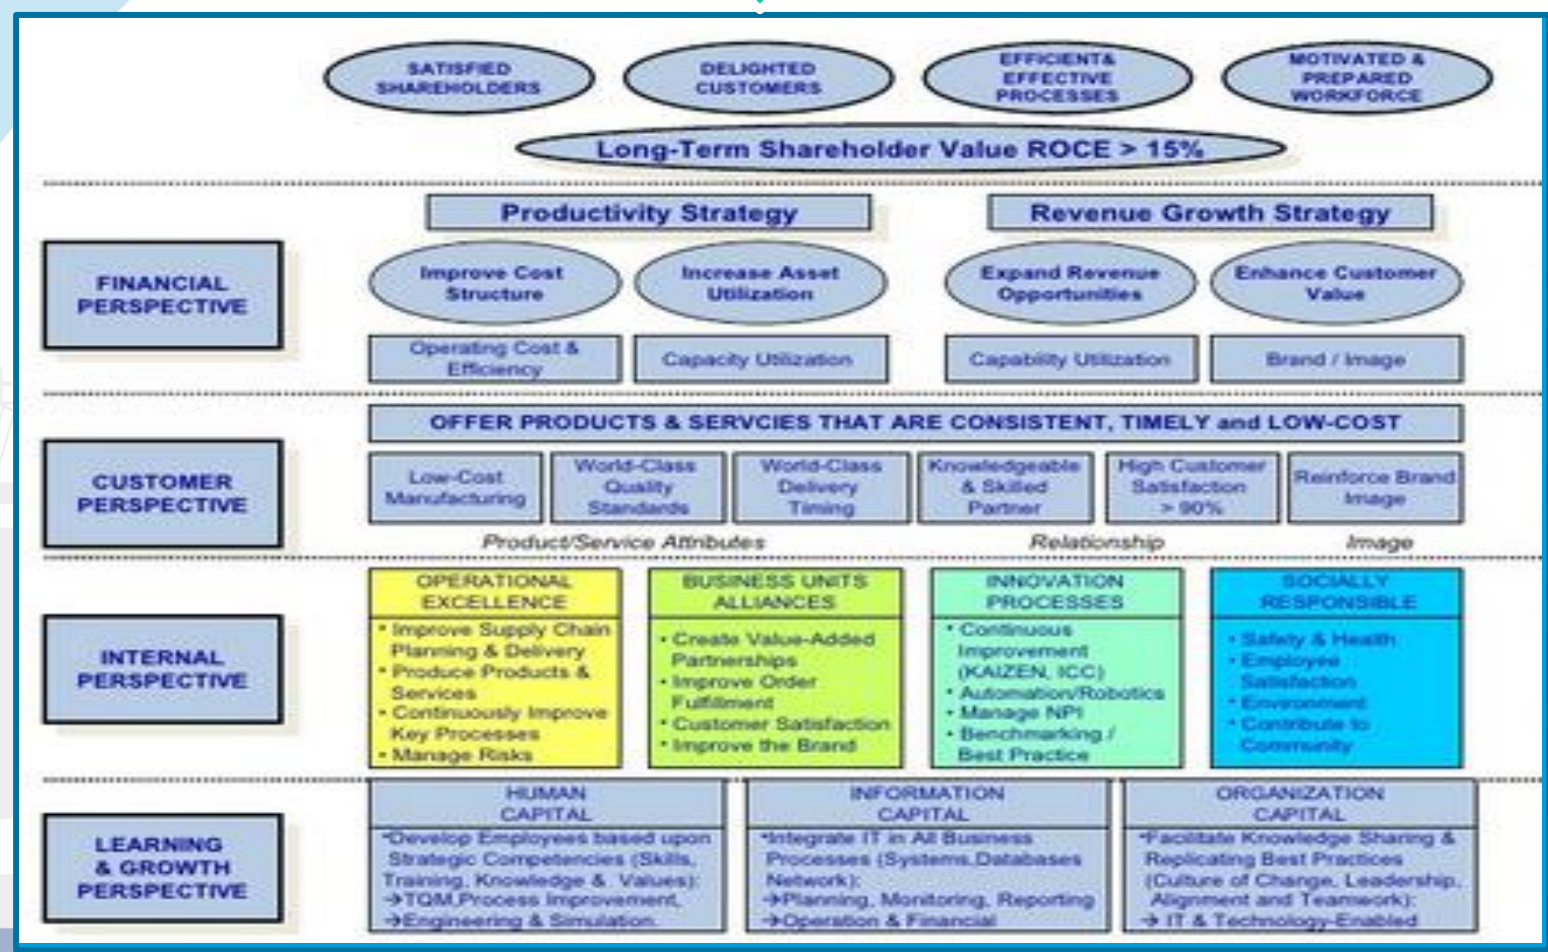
SATISFIED SHAREHOLDERS

DELIGHTED CUSTOMERS

EFFICIENT & EFFECTIVE PROCESSES

MOTIVATED & PREPARED WORKFORCE

Long-Term Shareholder Value ROCE > 15%

FINANCIAL PERSPECTIVE

Productivity Strategy

Revenue Growth Strategy

Improve Cost Structure

Increase Asset Utilization

Expand Revenue Opportunities

Enhance Customer Value

Operating Cost & Efficiency

Capacity Utilization

Capability Utilization

Brand / Image

CUSTOMER PERSPECTIVE

OFFER PRODUCTS & SERVCIES THAT ARE CONSISTENT, TIMELY and LOW-COST

Low-Cost Manufacturing

World-Class Quality Standards

World-Class Delivery Timing

Knowledgeable & Skilled Partner

High Customer Satisfaction > 90%

Reinforce Brand Image

Product/Service Attributes

Relationship

Image

INTERNAL PERSPECTIVE

OPERATIONAL EXCELLENCE
• Improve Supply Chain Planning & Delivery
• Produce Products & Services
• Continuously Improve Key Processes
• Manage Risks

BUSINESS UNITS ALLIANCES
• Create Value-Added Partnerships
• Improve Order Fulfillment
• Customer Satisfaction
• Improve the Brand

INNOVATION PROCESSES
• Continuous Improvement (KAIZEN, ICC)
• Automation/Robotics
• Manage NPI
• Benchmarking / Best Practice

SOCIALLY RESPONSIBLE
• Safety & Health
• Employee Satisfaction
• Environment
• Contribute to Community

LEARNING & GROWTH PERSPECTIVE

HUMAN CAPITAL
•Develop Employees based upon Strategic Competencies (Skills, Training, Knowledge & Values):
→TQM,Process Improvement,
→Engineering & Simulation

INFORMATION CAPITAL
•Integrate IT in All Business Processes (Systems,Databases Network):
→Planning, Monitoring, Reporting
→Operation & Financial

ORGANIZATION CAPITAL
•Facilitate Knowledge Sharing & Replicating Best Practices (Culture of Change, Leadership, Alignment and Teamwork):
→ IT & Technology-Enabled